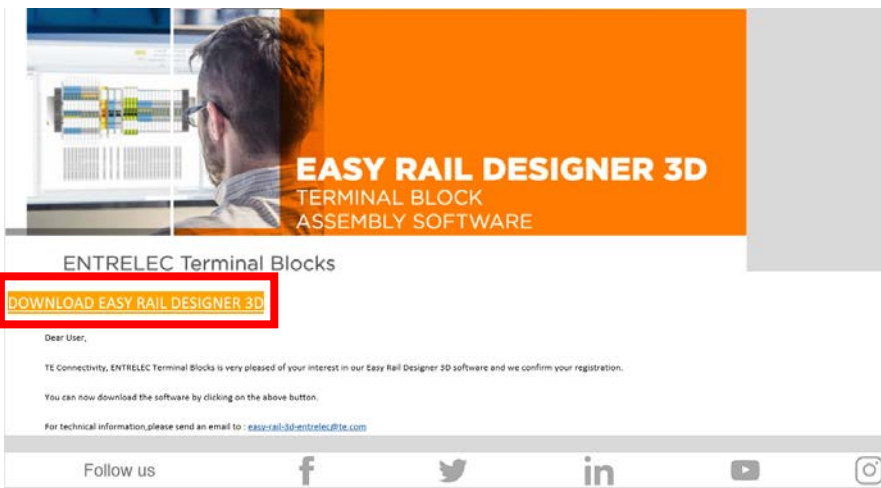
EASY RAIL DESIGNER 3D
TERMINAL BLOCK
ASSEMBLY SOFTWARE

ENTRELEC Terminal Blocks

DOWNLOAD EASY RAIL DESIGNER 3D

Dear User,

TE Connectivity, ENTRELEC Terminal Blocks is very pleased of your interest in our Easy Rail Designer 3D software and we confirm your registration.

You can now download the software by clicking on the above button.

For technical information,please send an email to : easy-rail-3d-entrelec@te.com

Follow us